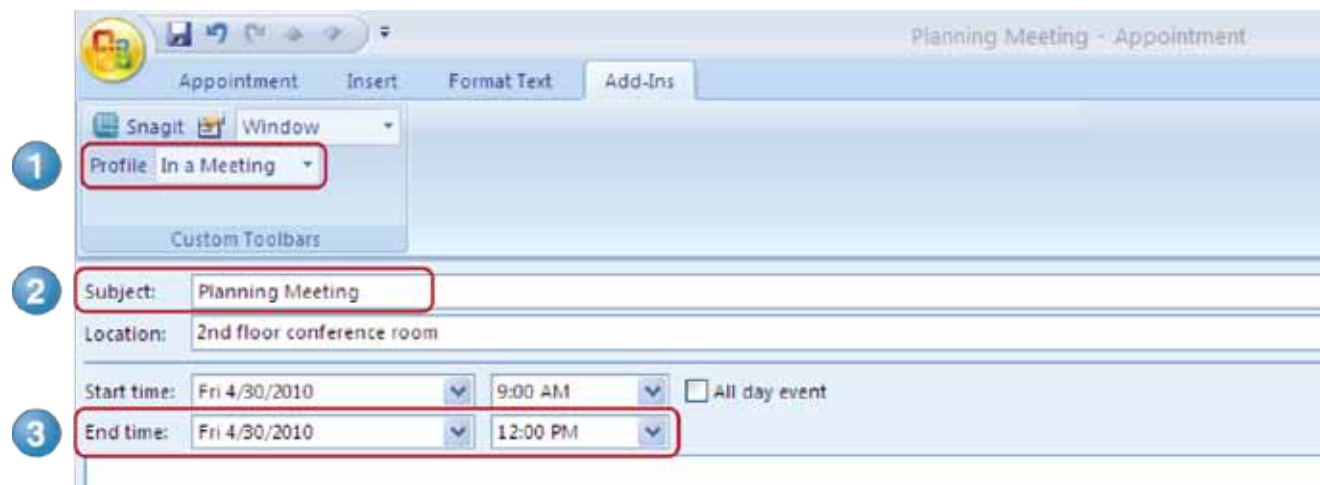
Planning Meeting - Appointment

Appointment Insert Format Text Add-Ins

Snagit Window

1 Profile In a Meeting

Custom Toolbars

2 Subject: Planning Meeting

Location: 2nd floor conference room

Start time: Fri 4/30/2010 9:00 AM All day event

3 End time: Fri 4/30/2010 12:00 PM